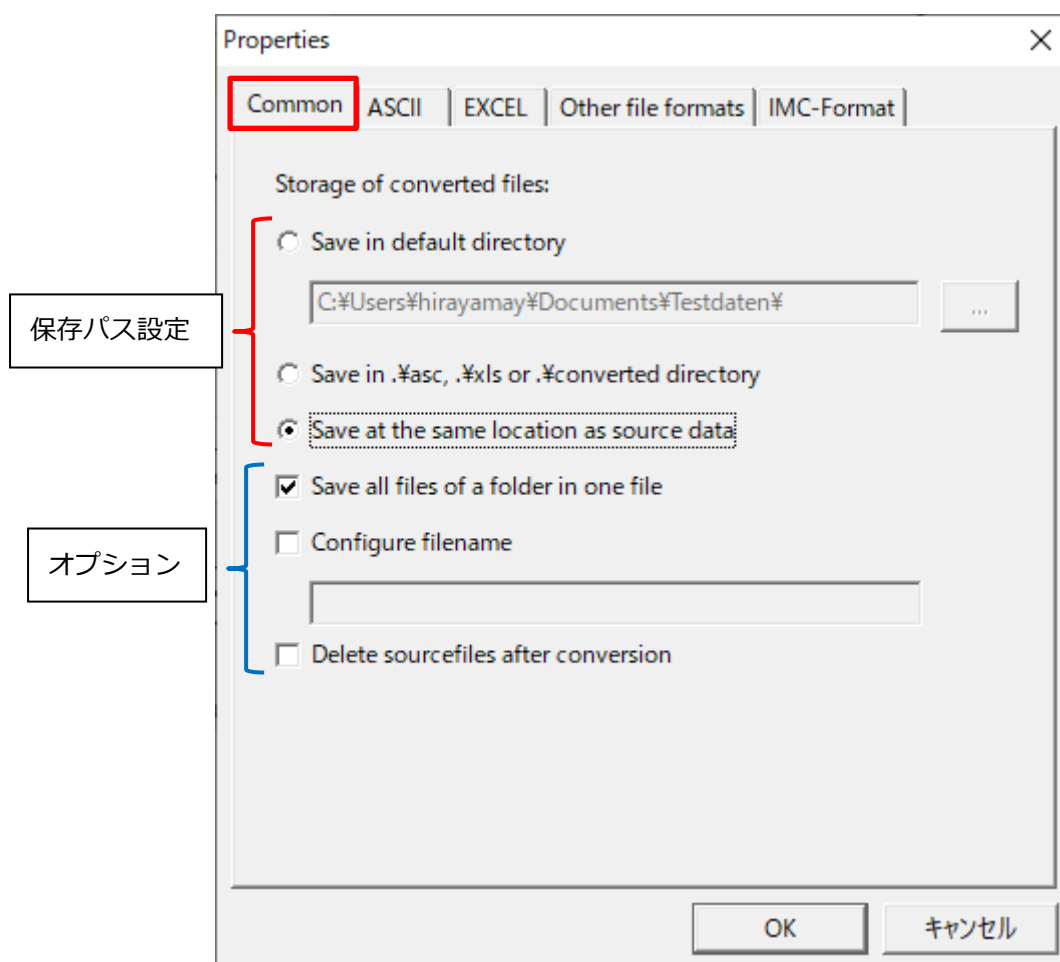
Properties

Common | ASCII | EXCEL | Other file formats | IMC-Format

Storage of converted files:

保存パス設定

Save in default directory

C:¥Users¥hirayamay¥Documents¥Testdaten¥

...

Save in .¥asc, .¥xls or .¥converted directory

Save at the same location as source data

Save all files of a folder in one file

オプション

Configure filename

Delete sourcefiles after conversion

OK

キャンセル